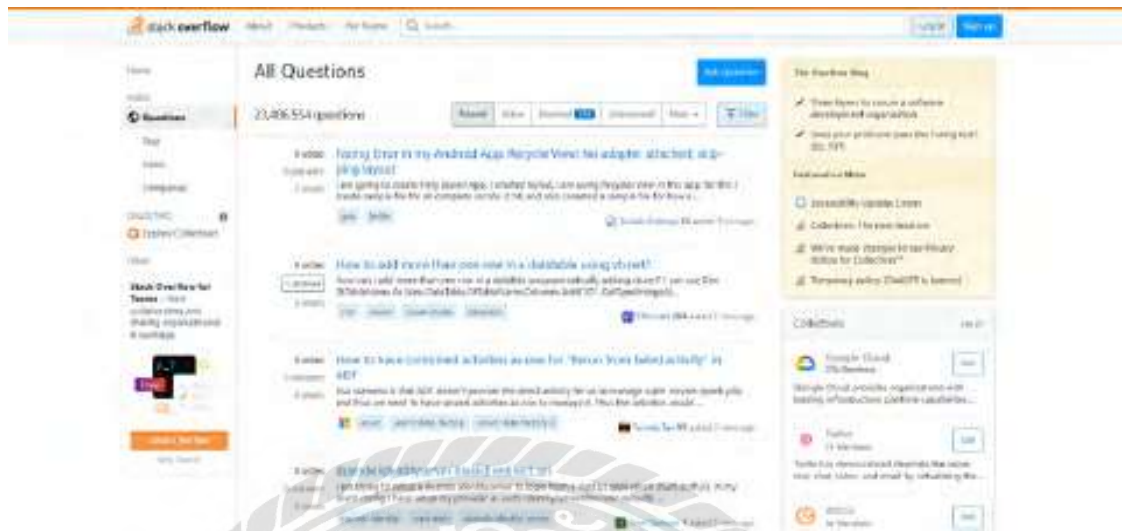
stack overflow About Products For Teams Search... Log in Sign up

Home

PUBLIC

Questions

Tags

Users

Companies

COLLECTIVES

Explore Collectives

TEAMS

Stack Overflow for Teams – Start collaborating and sharing organizational knowledge.

All Questions

Ask Question

23,406,554 questions

Newest Active Bountied Unanswered More Filter

0 votes 0 answers 2 views

Facing Error in my Android App RecyclerView: No adapter attached; skipping layout

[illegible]

java kotlin

0 votes 1 answer 3 views

How to add more than one row in a datatable using vb.net?

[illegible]

0 votes 0 answers 4 views

How to have consistent activities across the "Rerun from failed activity" in ADF

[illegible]

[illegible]

The Overflow Blog

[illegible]

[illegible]

Featured on Meta

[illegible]

Collectives

Google Cloud

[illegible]

Twilio

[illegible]

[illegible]

Join

Join

Join